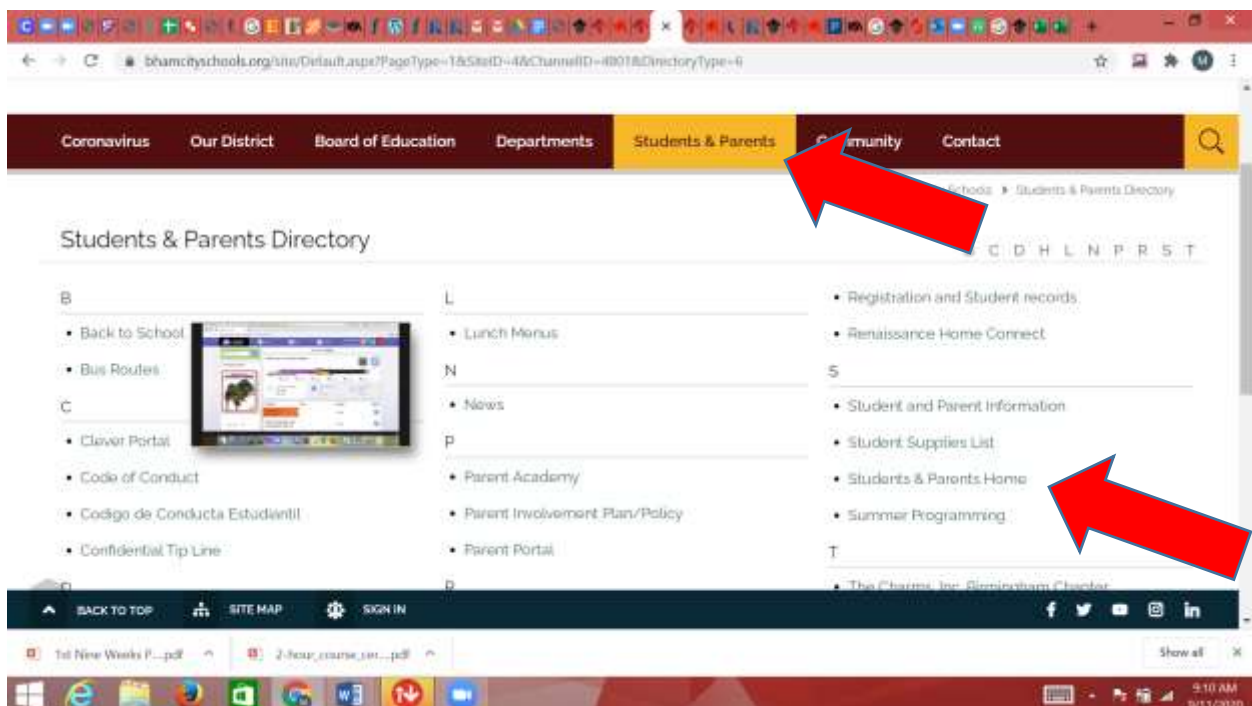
bhamcityschools.org/site/Default.aspx?PageType=1&SiteID=4&ChannelID=4801&DirectoryType=6

Coronavirus Our District Board of Education Departments Students & Parents C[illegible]munity Contact

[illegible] Schools ▸ Students & Parents Directory

Students & Parents Directory

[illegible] C D H L N P R S T

B

• Back to School

• Bus Routes

C

• Clever Portal

• Code of Conduct

• Codigo de Conducta Estudiantil

• Confidential Tip Line

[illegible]

L

• Lunch Menus

N

• News

P

• Parent Academy

• Parent Involvement Plan/Policy

• Parent Portal

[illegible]

• Registration and Student records

• Renaissance Home Connect

S

• Student and Parent Information

• Student Supplies List

• Students & Parents Home

• Summer Programming

T

• The Charms, Inc. Birmingham Chapter

BACK TO TOP SITE MAP SIGN IN

1st Nine Weeks P....pdf 2-hour_course_on....pdf Show all

9:10 AM
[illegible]